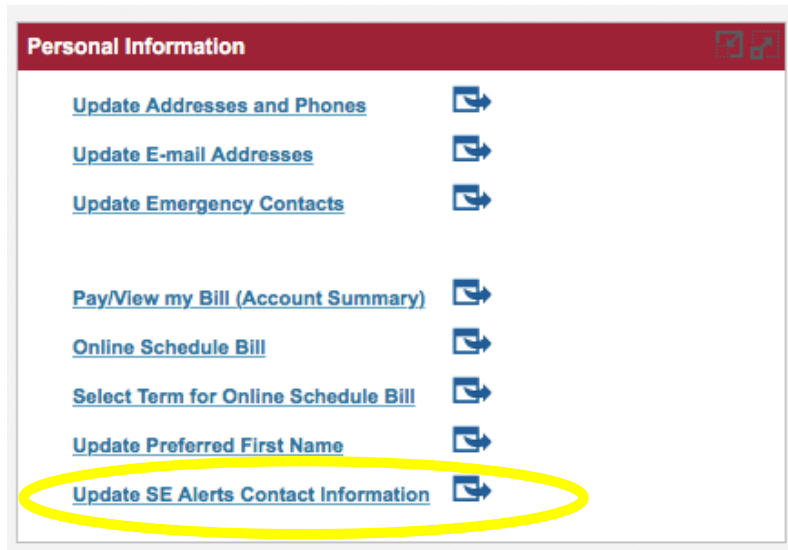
Personal Information

Update Addresses and Phones

Update E-mail Addresses

Update Emergency Contacts

Pay/View my Bill (Account Summary)

Online Schedule Bill

Select Term for Online Schedule Bill

Update Preferred First Name

Update SE Alerts Contact Information